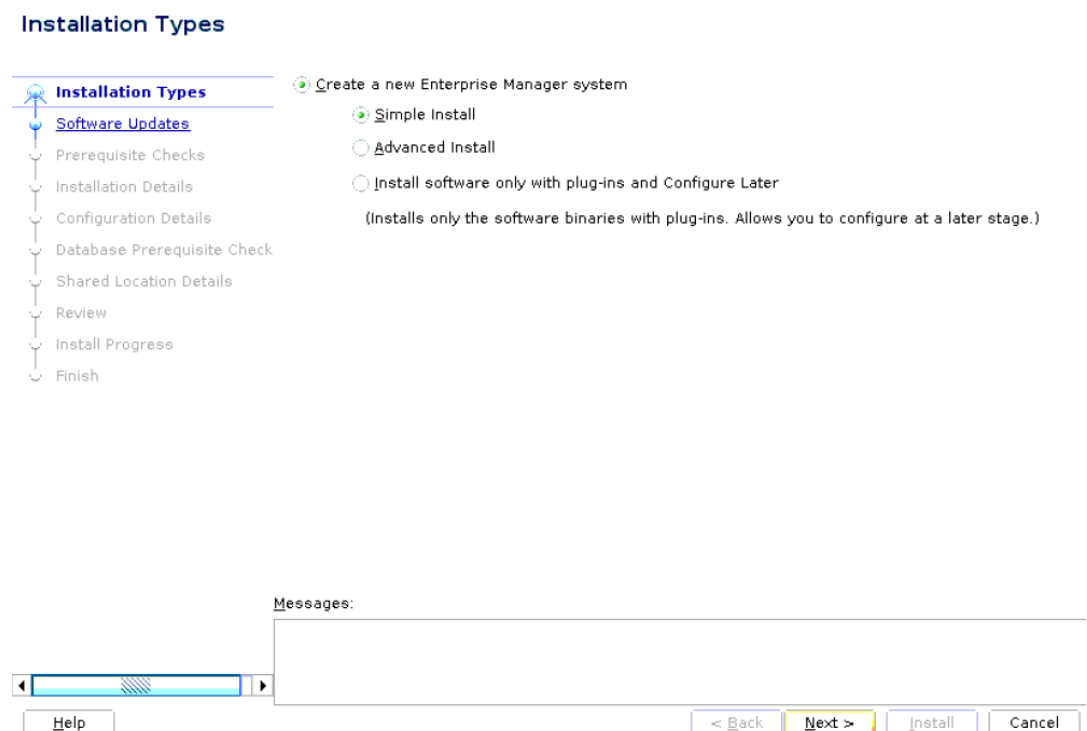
Installation Types

Installation Types
Software Updates
Prerequisite Checks
Installation Details
Configuration Details
Database Prerequisite Check
Shared Location Details
Review
Install Progress
Finish

Create a new Enterprise Manager system

Simple Install

Advanced Install

Install software only with plug-ins and Configure Later

(Installs only the software binaries with plug-ins. Allows you to configure at a later stage.)

Messages:

Help

< Back

Next >

Install

Cancel